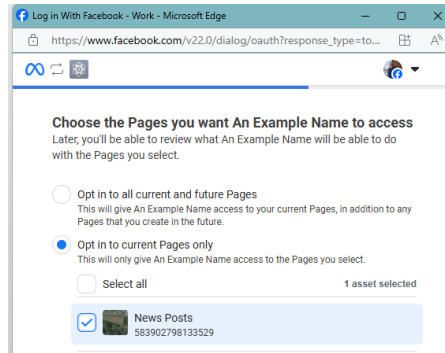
Log in With Facebook - Work - Microsoft Edge

https://www.facebook.com/v22.0/dialog/oauth?response_type=to...

Choose the Pages you want An Example Name to access

Later, you'll be able to review what An Example Name will be able to do with the Pages you select.

Opt in to all current and future Pages

This will give An Example Name access to your current Pages, in addition to any Pages that you create in the future.

Opt in to current Pages only

This will only give An Example Name access to the Pages you select.

Select all

1 asset selected

News Posts

583902798133529